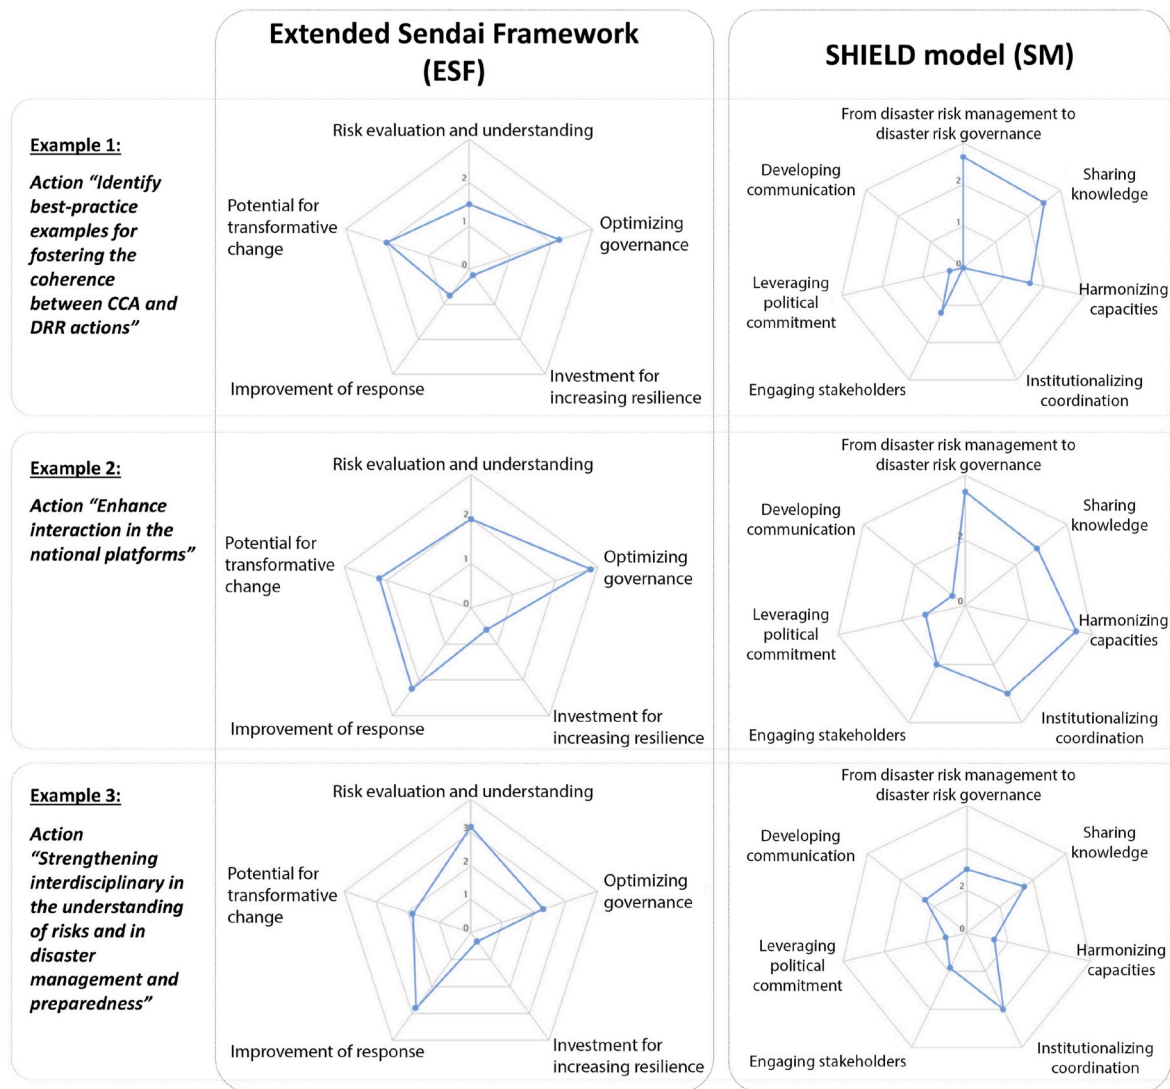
Extended Sendai Framework (ESF)

SHIELD model (SM)

Example 1:

Action "Identify best-practice examples for fostering the coherence between CCA and DRR actions"

Risk evaluation and understanding
Optimizing governance
Investment for increasing resilience
Improvement of response
Potential for transformative change
0
1
2

From disaster risk management to disaster risk governance
Sharing knowledge
Harmonizing capacities
Institutionalizing coordination
Engaging stakeholders
Leveraging political commitment
Developing communication
0
1
2

Example 2:

Action "Enhance interaction in the national platforms"

Risk evaluation and understanding
Optimizing governance
Investment for increasing resilience
Improvement of response
Potential for transformative change
0
1
2

From disaster risk management to disaster risk governance
Sharing knowledge
Harmonizing capacities
Institutionalizing coordination
Engaging stakeholders
Leveraging political commitment
Developing communication
0
2

Example 3:

Action "Strengthening interdisciplinary in the understanding of risks and in disaster management and preparedness"

Risk evaluation and understanding
Optimizing governance
Investment for increasing resilience
Improvement of response
Potential for transformative change
0
1
2
3

From disaster risk management to disaster risk governance
Sharing knowledge
Harmonizing capacities
Institutionalizing coordination
Engaging stakeholders
Leveraging political commitment
Developing communication
0
2